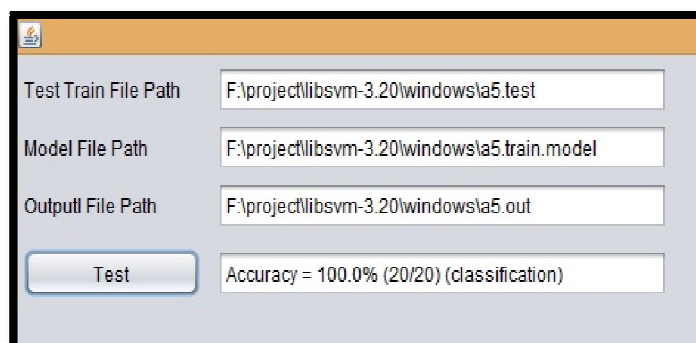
Test Train File Path
F:\project\libsvm-3.20\windows\a5.test

Model File Path
F:\project\libsvm-3.20\windows\a5.train.model

Outputl File Path
F:\project\libsvm-3.20\windows\a5.out

Test
Accuracy = 100.0% (20/20) (classification)